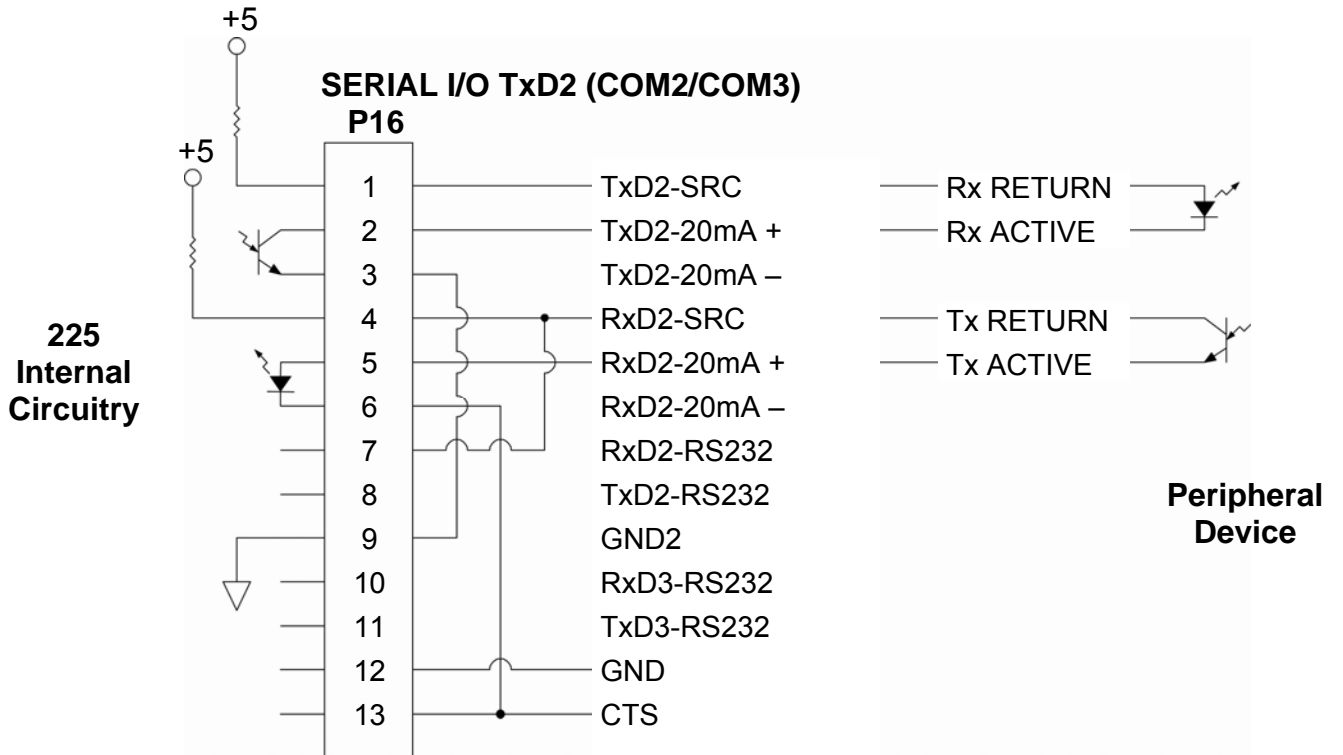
+5

SERIAL I/O TxD2 (COM2/COM3)
P16

+5

225
Internal
Circuitry

1 TxD2-SRC
2 TxD2-20mA +
3 TxD2-20mA –
4 RxD2-SRC
5 RxD2-20mA +
6 RxD2-20mA –
7 RxD2-RS232
8 TxD2-RS232
9 GND2
10 RxD3-RS232
11 TxD3-RS232
12 GND
13 CTS

Rx RETURN
Rx ACTIVE
Tx RETURN
Tx ACTIVE

Peripheral
Device